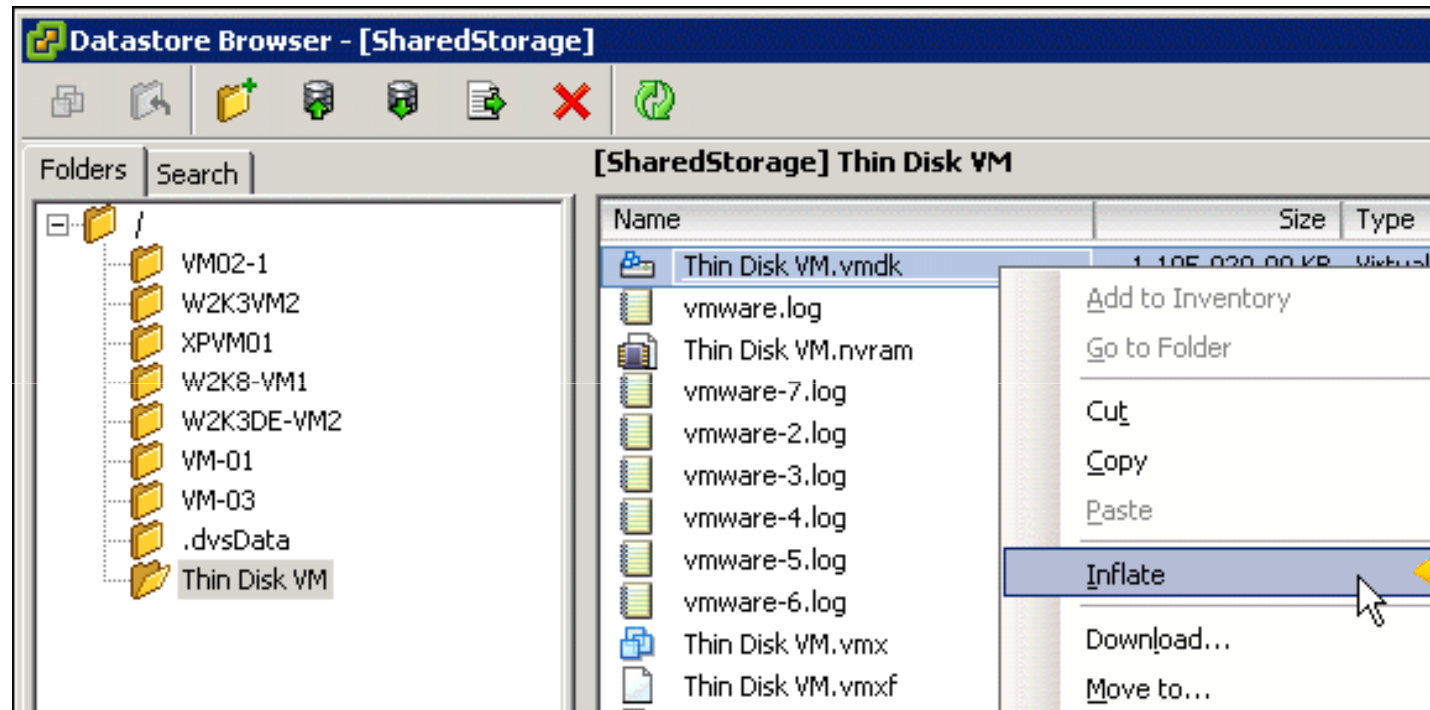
Datastore Browser - [SharedStorage]

Folders
Search

/
VM02-1
W2K3VM2
XPVM01
W2K8-VM1
W2K3DE-VM2
VM-01
VM-03
.dvsData
Thin Disk VM

[SharedStorage] Thin Disk VM

| Name | Size | Type |
|---|---|---|
| Thin Disk VM.vmdk | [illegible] | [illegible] |
| vmware.log | | |
| Thin Disk VM.nvram | | |
| vmware-7.log | | |
| vmware-2.log | | |
| vmware-3.log | | |
| vmware-4.log | | |
| vmware-5.log | | |
| vmware-6.log | | |
| Thin Disk VM.vmx | | |
| Thin Disk VM.vmxf | | |

Add to Inventory
Go to Folder
Cut
Copy
Paste
Inflate
Download...
Move to...